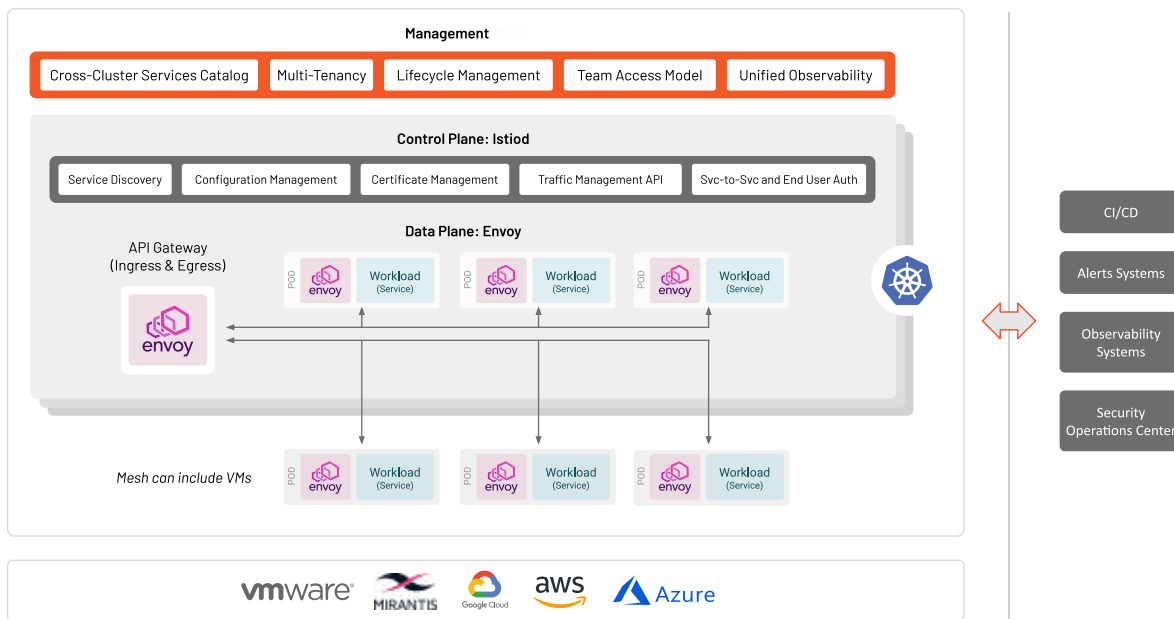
Management

Cross-Cluster Services Catalog
Multi-Tenancy
Lifecycle Management
Team Access Model
Unified Observability

Control Plane: Istiod

Service Discovery
Configuration Management
Certificate Management
Traffic Management API
Svc-to-Svc and End User Auth

Data Plane: Envoy

API Gateway
(Ingress & Egress)

envoy

POD envoy Workload (Service)
POD envoy Workload (Service)
POD envoy Workload (Service)

Mesh can include VMs

POD envoy Workload (Service)
POD envoy Workload (Service)
POD envoy Workload (Service)

CI/CD
Alerts Systems
Observability Systems
Security Operations Center

vmware
MIRANTIS
Google Cloud
aws
Azure